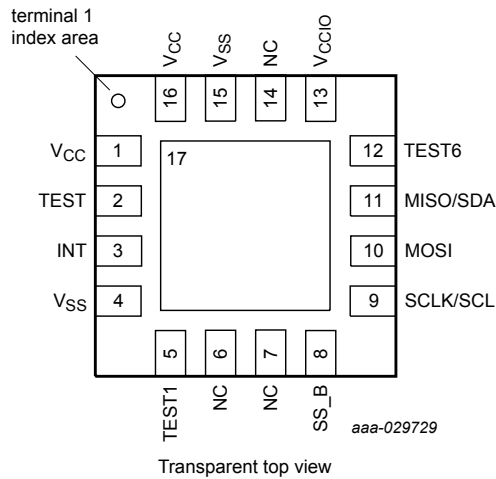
terminal 1 index area

$V_{CC}$ 16
$V_{SS}$ 15
NC 14
$V_{CCIO}$ 13

$V_{CC}$ 1
TEST 2
INT 3
$V_{SS}$ 4

17

12 TEST6
11 MISO/SDA
10 MOSI
9 SCLK/SCL

5 TEST1
6 NC
7 NC
8 SS_B

aaa-029729

Transparent top view